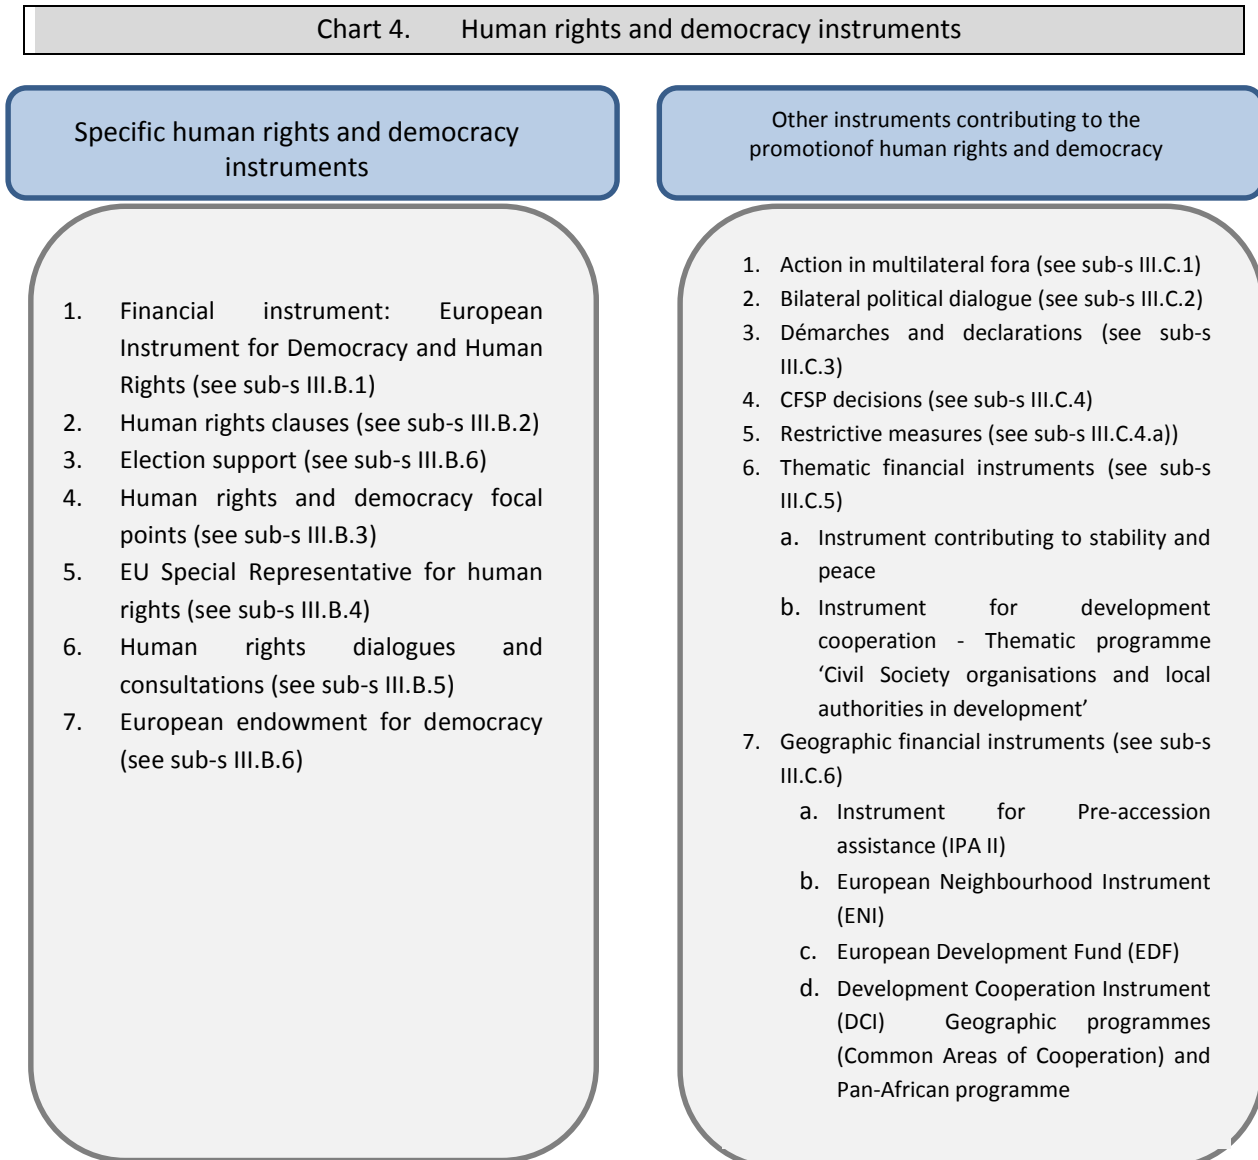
Chart 4. Human rights and democracy instruments

Specific human rights and democracy instruments

1. Financial instrument: European Instrument for Democracy and Human Rights (see sub-s III.B.1)
2. Human rights clauses (see sub-s III.B.2)
3. Election support (see sub-s III.B.6)
4. Human rights and democracy focal points (see sub-s III.B.3)
5. EU Special Representative for human rights (see sub-s III.B.4)
6. Human rights dialogues and consultations (see sub-s III.B.5)
7. European endowment for democracy (see sub-s III.B.6)

Other instruments contributing to the promotionof human rights and democracy

1. Action in multilateral fora (see sub-s III.C.1)
2. Bilateral political dialogue (see sub-s III.C.2)
3. Démarches and declarations (see sub-s III.C.3)
4. CFSP decisions (see sub-s III.C.4)
5. Restrictive measures (see sub-s III.C.4.a))
6. Thematic financial instruments (see sub-s III.C.5)
a. Instrument contributing to stability and peace
b. Instrument for development cooperation - Thematic programme 'Civil Society organisations and local authorities in development'
7. Geographic financial instruments (see sub-s III.C.6)
a. Instrument for Pre-accession assistance (IPA II)
b. European Neighbourhood Instrument (ENI)
c. European Development Fund (EDF)
d. Development Cooperation Instrument (DCI) Geographic programmes (Common Areas of Cooperation) and Pan-African programme